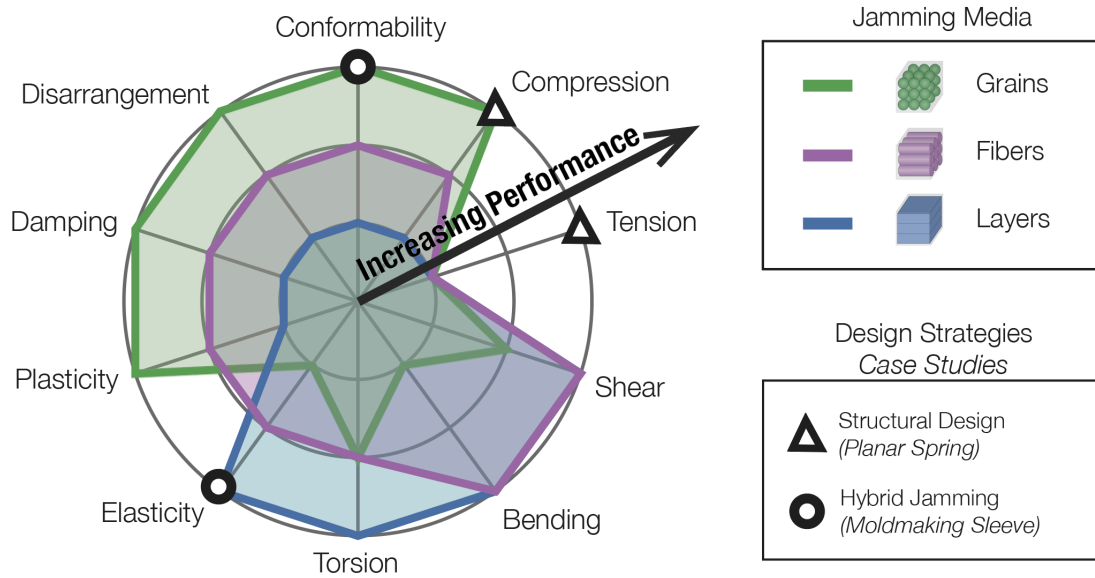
Conformability

Compression

Disarrangement

Increasing Performance

Tension

Damping

Plasticity

Shear

Elasticity

Bending

Torsion

Jamming Media

Grains

Fibers

Layers

Design Strategies
*Case Studies*

Structural Design
*(Planar Spring)*

Hybrid Jamming
*(Moldmaking Sleeve)*